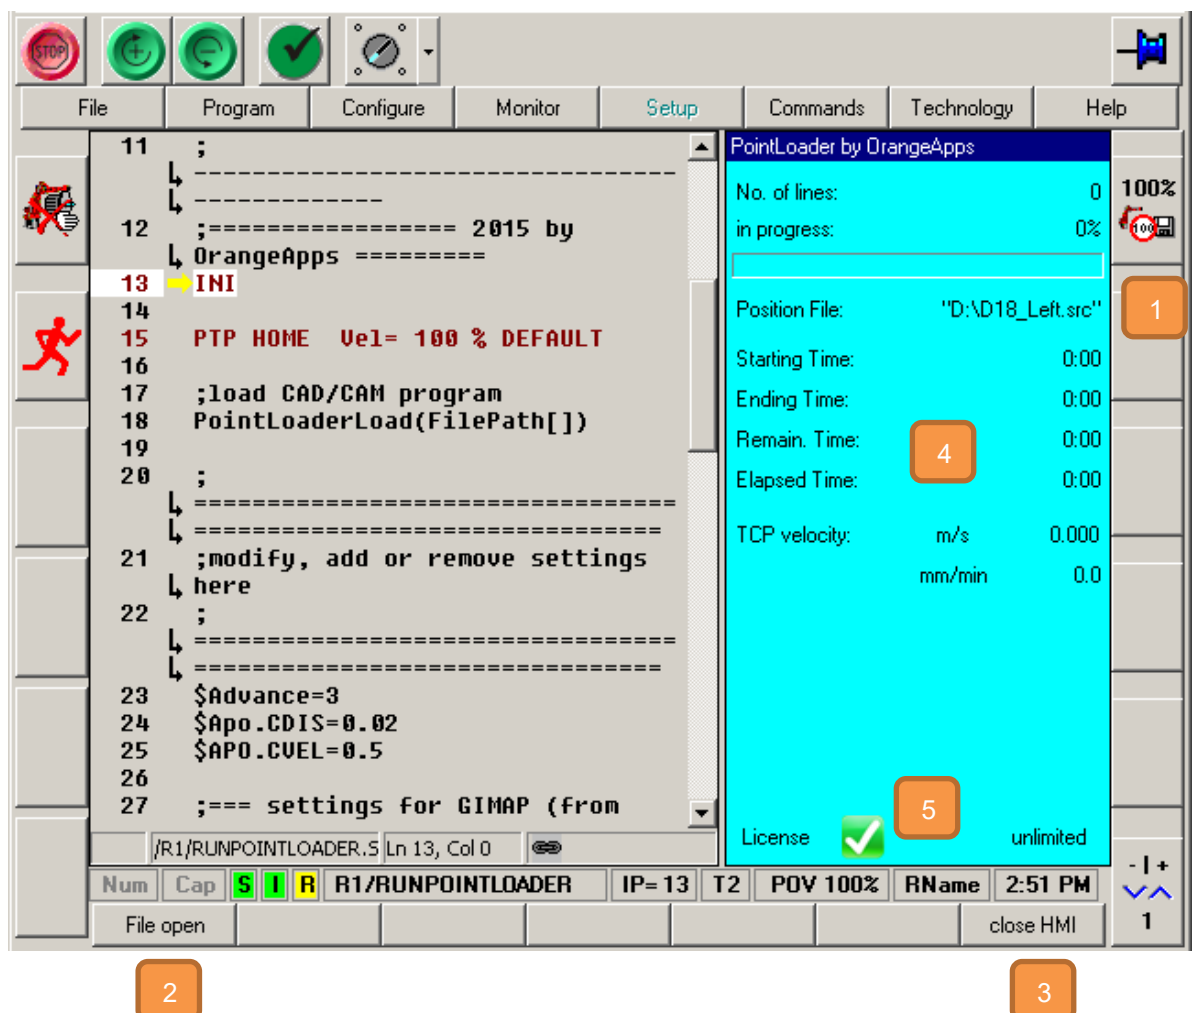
STOP

File | Program | Configure | Monitor | Setup | Commands | Technology | Help

11 ;
-------------------------------------------------
12 ;================= 2015 by OrangeApps =========
13 INI
14
15 PTP HOME Vel= 100 % DEFAULT
16
17 ;load CAD/CAM program
18 PointLoaderLoad(FilePath[])
19
20 ;
=================================================================
21 ;modify, add or remove settings here
22 ;
=================================================================
23 $Advance=3
24 $Apo.CDIS=0.02
25 $APO.CVEL=0.5
26
27 ;=== settings for GIMAP (from

/R1/RUNPOINTLOADER.S Ln 13, Col 0

PointLoader by OrangeApps

No. of lines: 0
in progress: 0%

Position File: "D:\D18_Left.src"

Starting Time: 0:00
Ending Time: 0:00
Remain. Time: 0:00
Elapsed Time: 0:00

TCP velocity: m/s 0.000
mm/min 0.0

License unlimited

100%
100

1
4
5

Num Cap S I R R1/RUNPOINTLOADER IP= 13 T2 POV 100% RName 2:51 PM

File open | close HMI

- | +
1

2
3